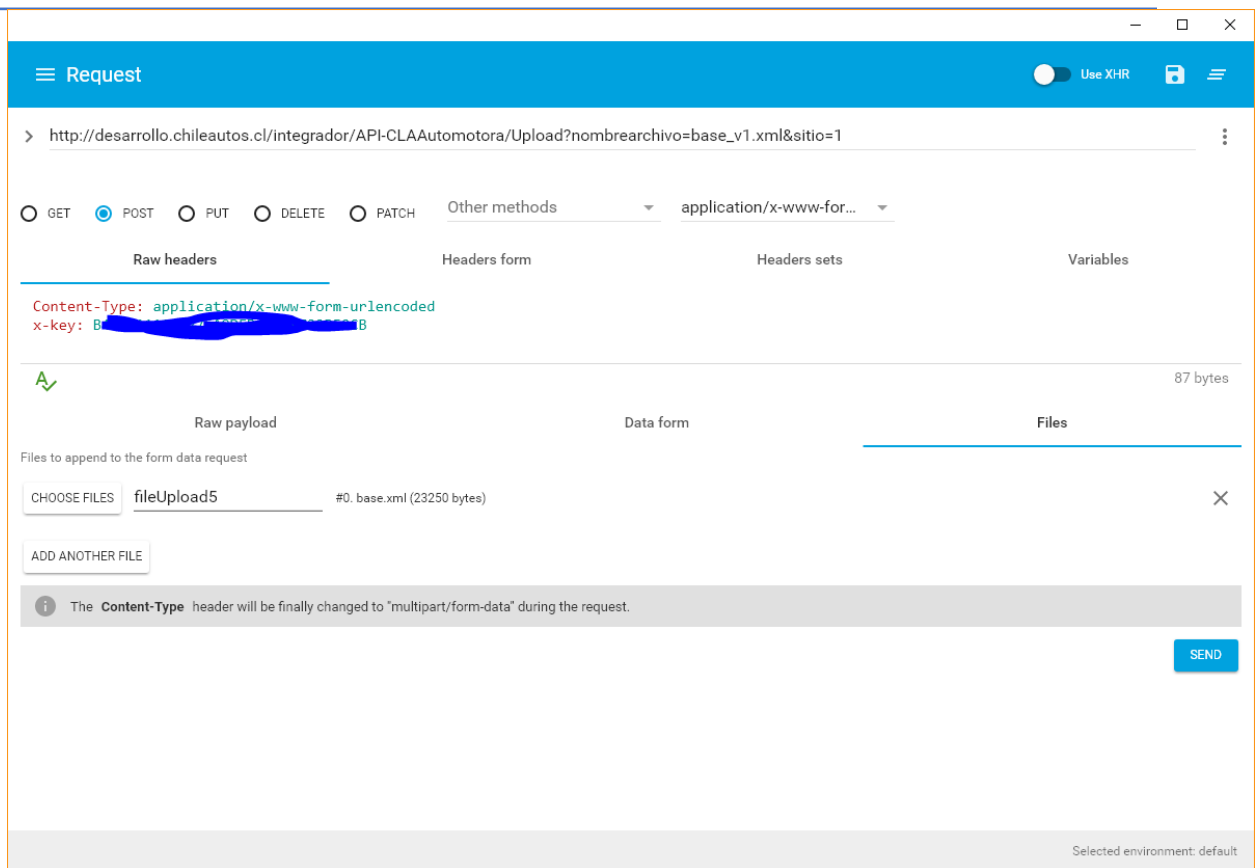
Request

Use XHR

http://desarrollo.chileautos.cl/integrador/API-CLAAutomotora/Upload?nombrearchivo=base_v1.xml&sitio=1

GET POST PUT DELETE PATCH Other methods application/x-www-for...

Raw headers Headers form Headers sets Variables

Content-Type: application/x-www-form-urlencoded
x-key: B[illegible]B

87 bytes

Raw payload Data form Files

Files to append to the form data request

CHOOSE FILES fileUpload5 #0. base.xml (23250 bytes)

ADD ANOTHER FILE

The Content-Type header will be finally changed to "multipart/form-data" during the request.

SEND

Selected environment: default